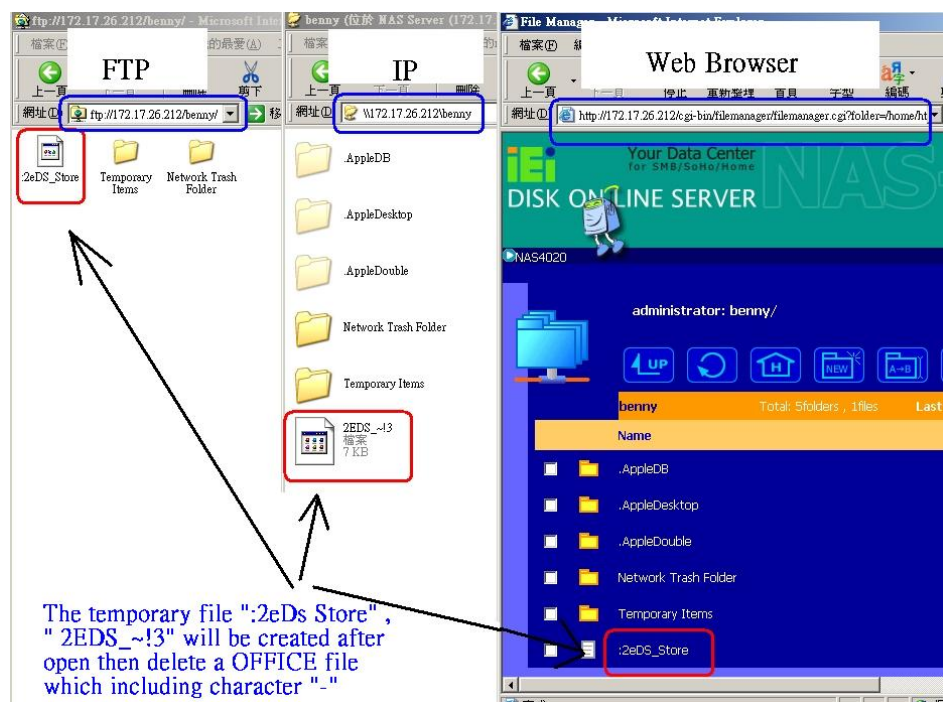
ftp://172.17.26.212/benny/ - Microsoft Inte
檔案(F) 的最愛(A)
FTP
上一頁 剪下
網址(D) ftp://172.17.26.212/benny/ 移
:2eDS_Store
Temporary Items
Network Trash Folder

benny (位於 NAS Server (172.17
檔案
IP
上一頁 下一頁 刪除
網址(D) \\172.17.26.212\benny
.AppleDB
.AppleDesktop
.AppleDouble
Network Trash Folder
Temporary Items
2EDS_~!3
檔案
7 KB

File Manager - Microsoft Internet Explorer
檔案(F)
Web Browser
上一頁 停止 重新整理 首頁 字型 編碼
網址(D) http://172.17.26.212/cgi-bin/filemanager/filemanager.cgi?folder=/home/ht
iEi
Your Data Center
for SMB/SoHo/Home
DISK ONLINE SERVER
NAS
NAS4020
administrator: benny/
UP
NEW
A→B
benny
Total: 5folders , 1files
Last
Name
.AppleDB
.AppleDesktop
.AppleDouble
Network Trash Folder
Temporary Items
:2eDS_Store

The temporary file ":2eDs Store", " 2EDS_~!3" will be created after open then delete a OFFICE file which including character "-"